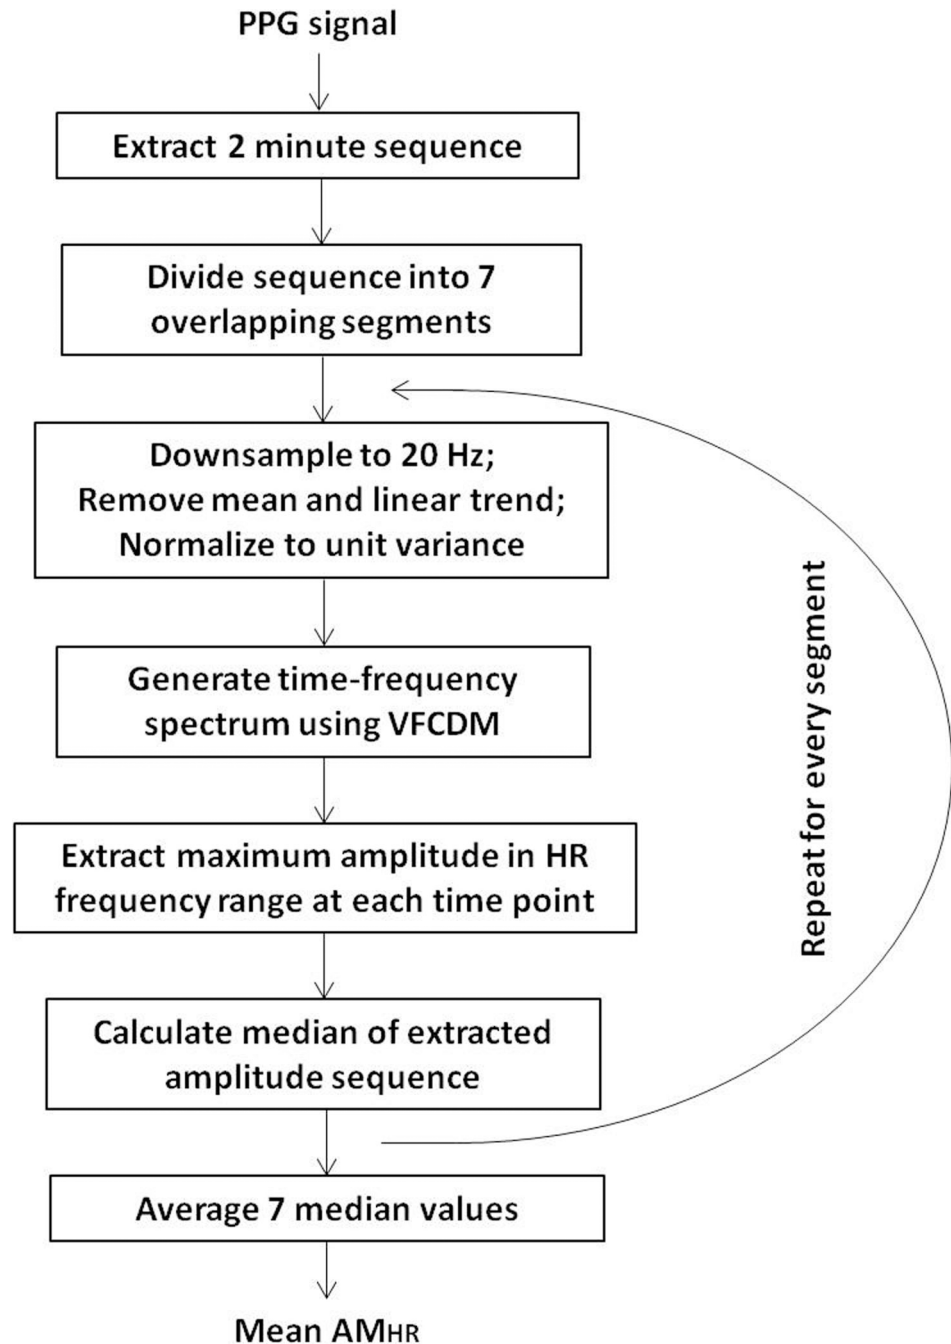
PPG signal

Extract 2 minute sequence

Divide sequence into 7 overlapping segments

Downsample to 20 Hz; Remove mean and linear trend; Normalize to unit variance

Generate time-frequency spectrum using VFCDM

Extract maximum amplitude in HR frequency range at each time point

Calculate median of extracted amplitude sequence

Average 7 median values

Mean $AM_{HR}$

Repeat for every segment